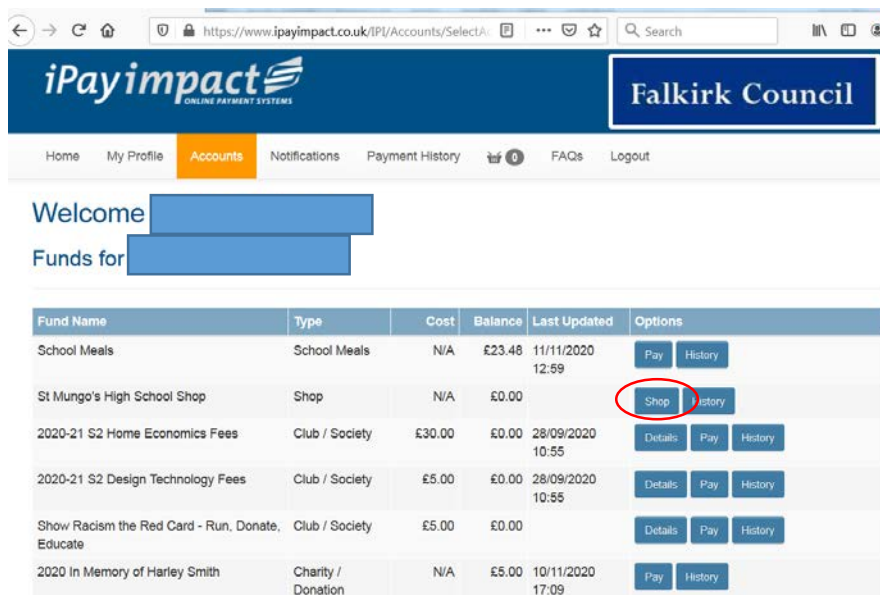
https://www.ipayimpact.co.uk/IPI/Accounts/SelectA

Search

iPayimpact ONLINE PAYMENT SYSTEMS

Falkirk Council

Home My Profile Accounts Notifications Payment History 0 FAQs Logout

Welcome

Funds for

| Fund Name | Type | Cost | Balance | Last Updated | Options |
|---|---|---|---|---|---|
| School Meals | School Meals | N/A | £23.48 | 11/11/2020 12:59 | Pay History |
| St Mungo's High School Shop | Shop | N/A | £0.00 | | Shop History |
| 2020-21 S2 Home Economics Fees | Club / Society | £30.00 | £0.00 | 28/09/2020 10:55 | Details Pay History |
| 2020-21 S2 Design Technology Fees | Club / Society | £5.00 | £0.00 | 28/09/2020 10:55 | Details Pay History |
| Show Racism the Red Card - Run, Donate, Educate | Club / Society | £5.00 | £0.00 | | Details Pay History |
| 2020 In Memory of Harley Smith | Charity / Donation | N/A | £5.00 | 10/11/2020 17:09 | Pay History |